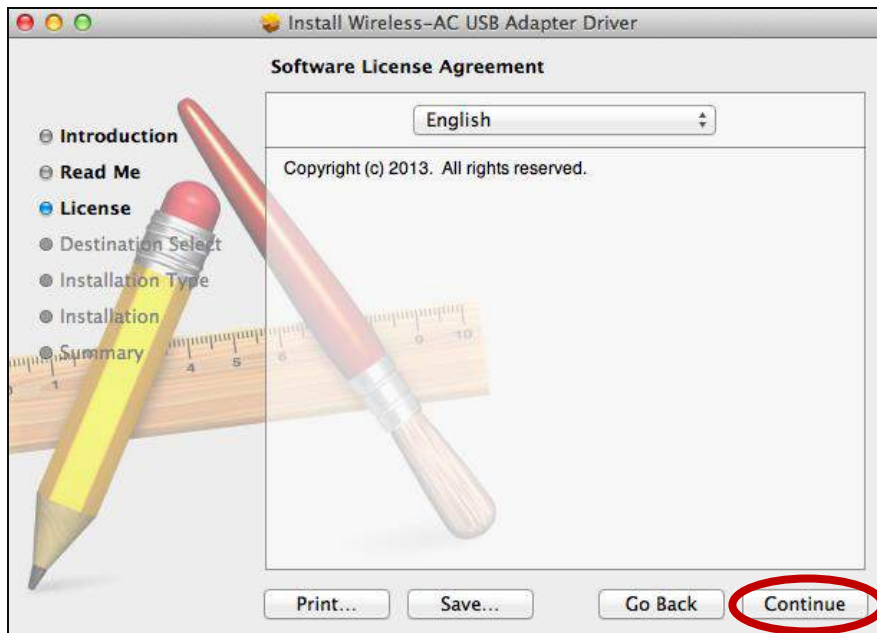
Install Wireless-AC USB Adapter Driver

Software License Agreement

Introduction
Read Me
License
Destination Select
Installation Type
Installation
Summary

English

Copyright (c) 2013. All rights reserved.

Print...
Save...
Go Back
Continue